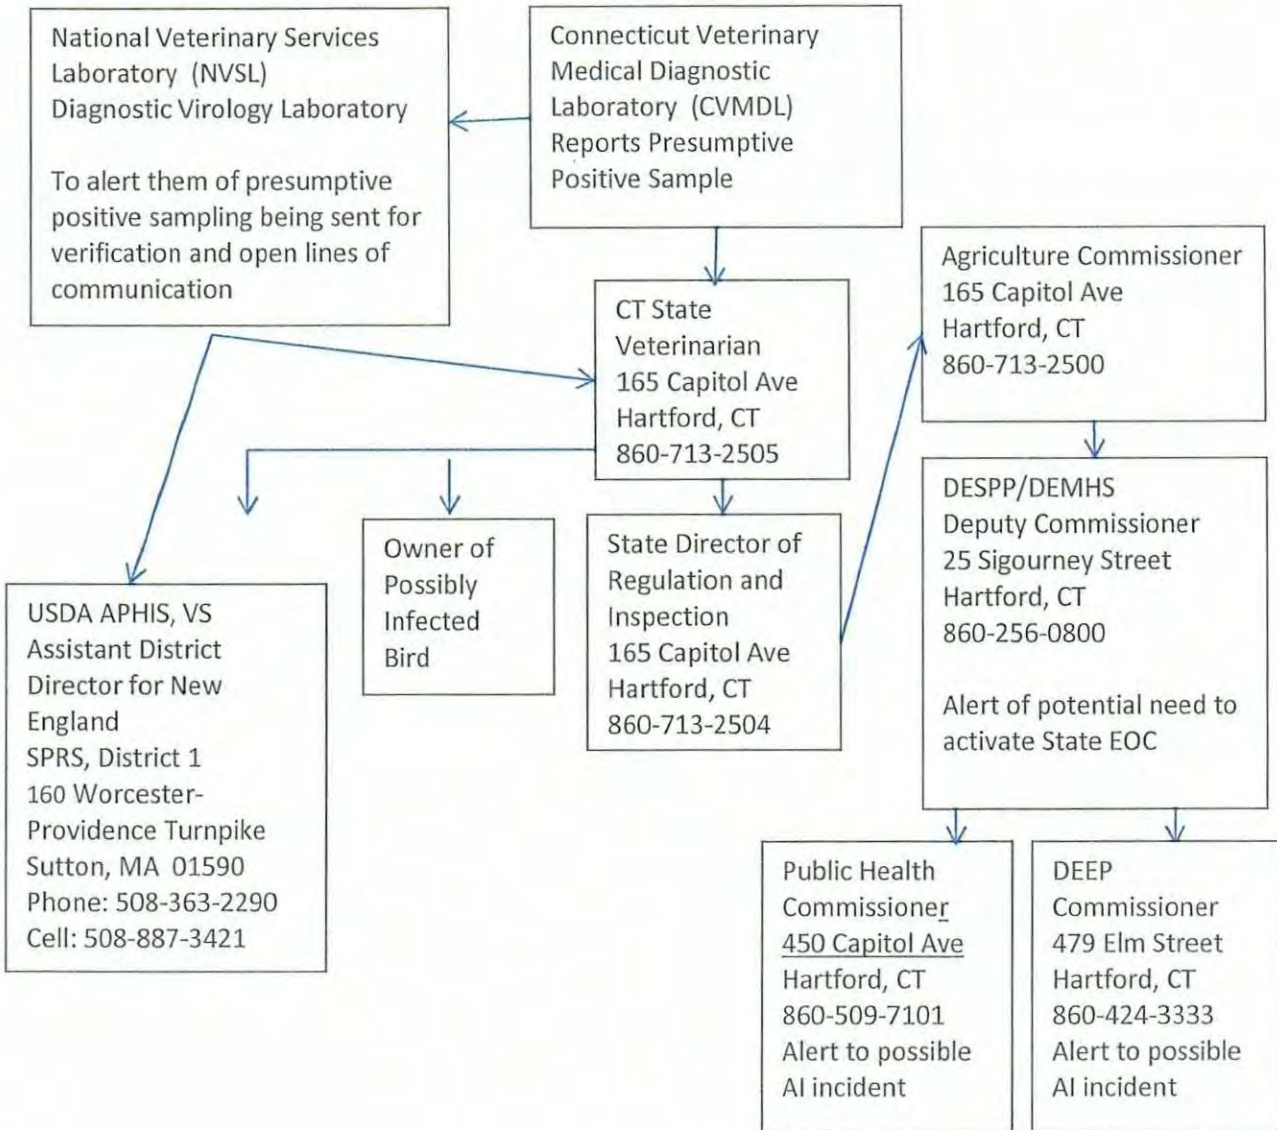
National Veterinary Services Laboratory (NVSL) Diagnostic Virology Laboratory

To alert them of presumptive positive sampling being sent for verification and open lines of communication

Connecticut Veterinary Medical Diagnostic Laboratory (CVMDL) Reports Presumptive Positive Sample

CT State Veterinarian
165 Capitol Ave
Hartford, CT
860-713-2505

Agriculture Commissioner
165 Capitol Ave
Hartford, CT
860-713-2500

DESPP/DEMHS
Deputy Commissioner
25 Sigourney Street
Hartford, CT
860-256-0800

Alert of potential need to activate State EOC

Owner of Possibly Infected Bird

State Director of Regulation and Inspection
165 Capitol Ave
Hartford, CT
860-713-2504

USDA APHIS, VS
Assistant District Director for New England
SPRS, District 1
160 Worcester-Providence Turnpike
Sutton, MA 01590
Phone: 508-363-2290
Cell: 508-887-3421

Public Health Commissioner
450 Capitol Ave
Hartford, CT
860-509-7101
Alert to possible AI incident

DEEP Commissioner
479 Elm Street
Hartford, CT
860-424-3333
Alert to possible AI incident